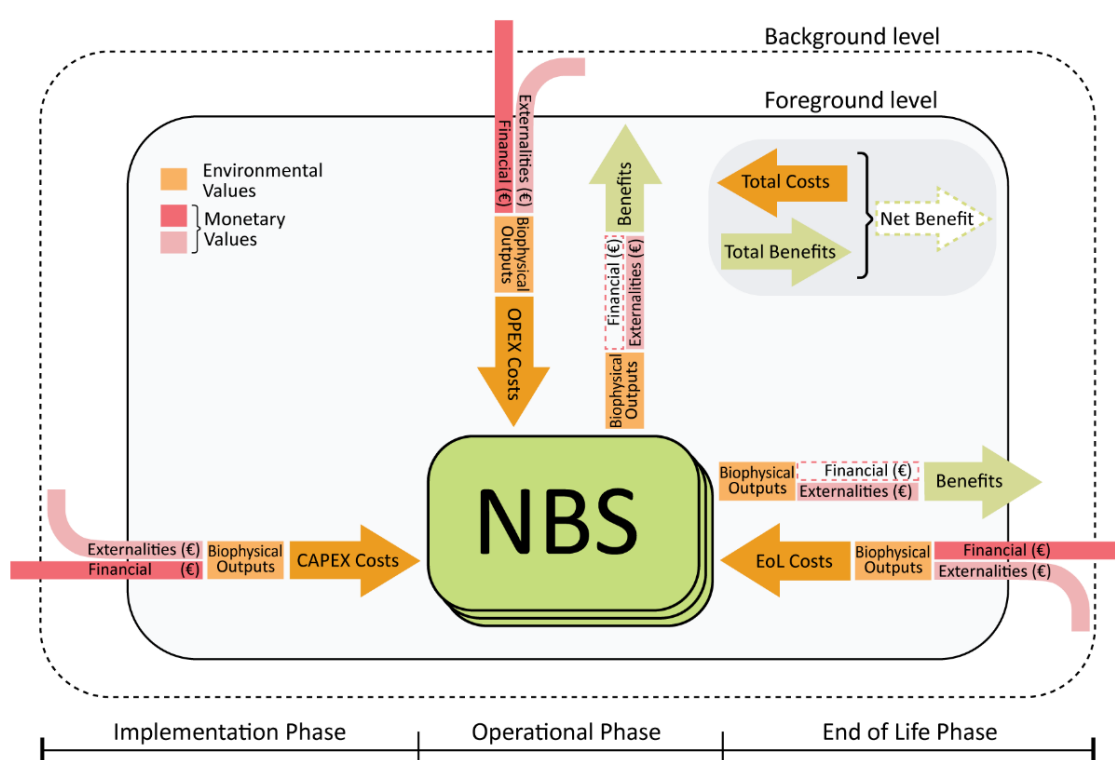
Background level

Foreground level

Environmental Values

Monetary Values

Externalities (€)
Financial (€)
Biophysical Outputs
OPEX Costs

Benefits
Financial (€)
Externalities (€)
Biophysical Outputs

Total Costs
Total Benefits
Net Benefit

NBS

Biophysical Outputs
Financial (€)
Externalities (€)
Benefits

Externalities (€)
Financial (€)
Biophysical Outputs
CAPEX Costs

EoL Costs
Biophysical Outputs
Financial (€)
Externalities (€)

Implementation Phase
Operational Phase
End of Life Phase